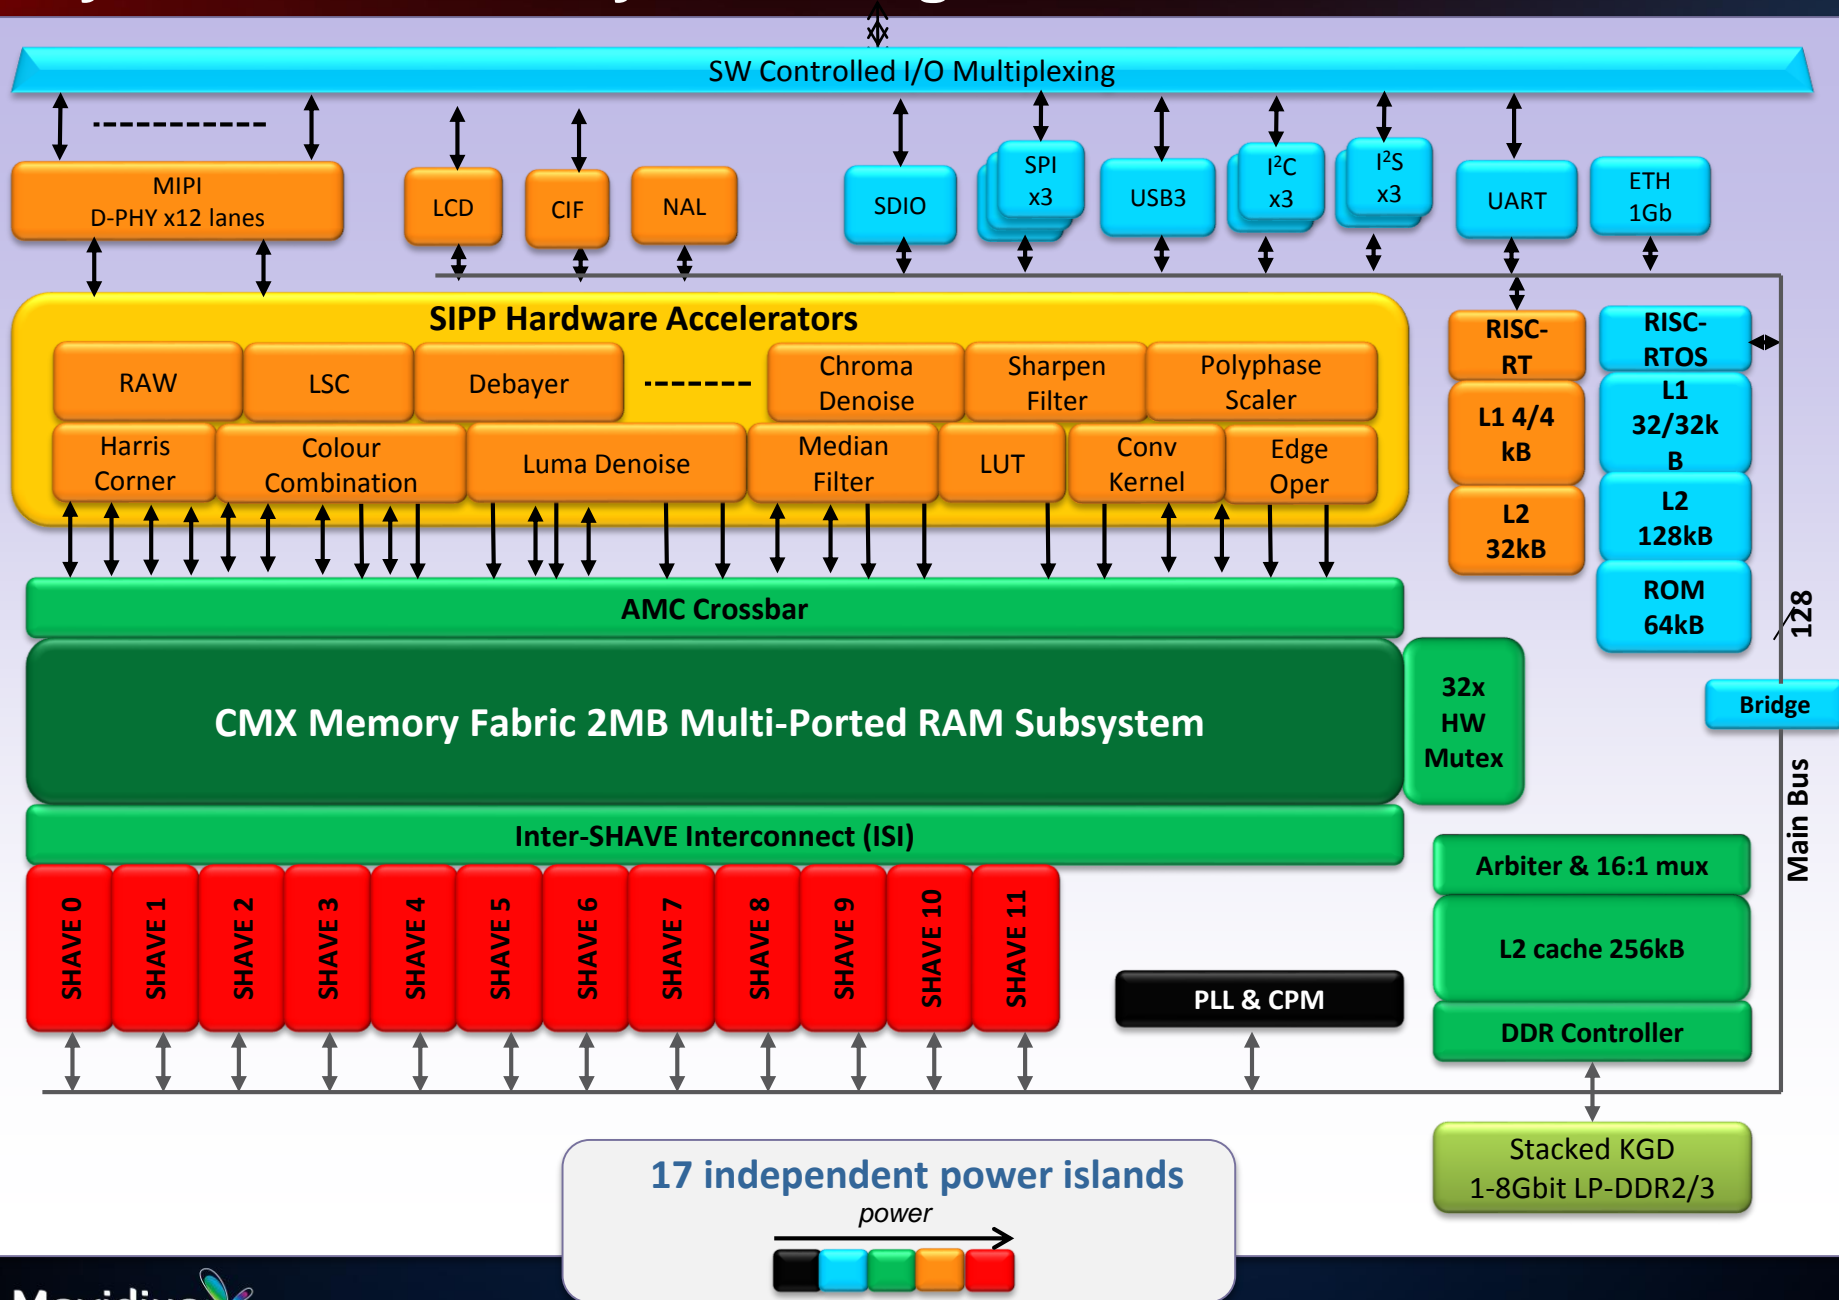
SW Controlled I/O Multiplexing

MIPI D-PHY x12 lanes

LCD

CIF

NAL

SDIO

SPI x3

USB3

I²C x3

I²S x3

UART

ETH 1Gb

SIPP Hardware Accelerators

RAW

LSC

Debayer

-------

Chroma Denoise

Sharpen Filter

Polyphase Scaler

Harris Corner

Colour Combination

Luma Denoise

Median Filter

LUT

Conv Kernel

Edge Oper

RISC-RT

L1 4/4 kB

L2 32kB

RISC-RTOS

L1 32/32kB

L2 128kB

ROM 64kB

128

Bridge

Main Bus

AMC Crossbar

CMX Memory Fabric 2MB Multi-Ported RAM Subsystem

32x HW Mutex

Inter-SHAVE Interconnect (ISI)

SHAVE 0

SHAVE 1

SHAVE 2

SHAVE 3

SHAVE 4

SHAVE 5

SHAVE 6

SHAVE 7

SHAVE 8

SHAVE 9

SHAVE 10

SHAVE 11

PLL & CPM

Arbiter & 16:1 mux

L2 cache 256kB

DDR Controller

Stacked KGD 1-8Gbit LP-DDR2/3

17 independent power islands

power